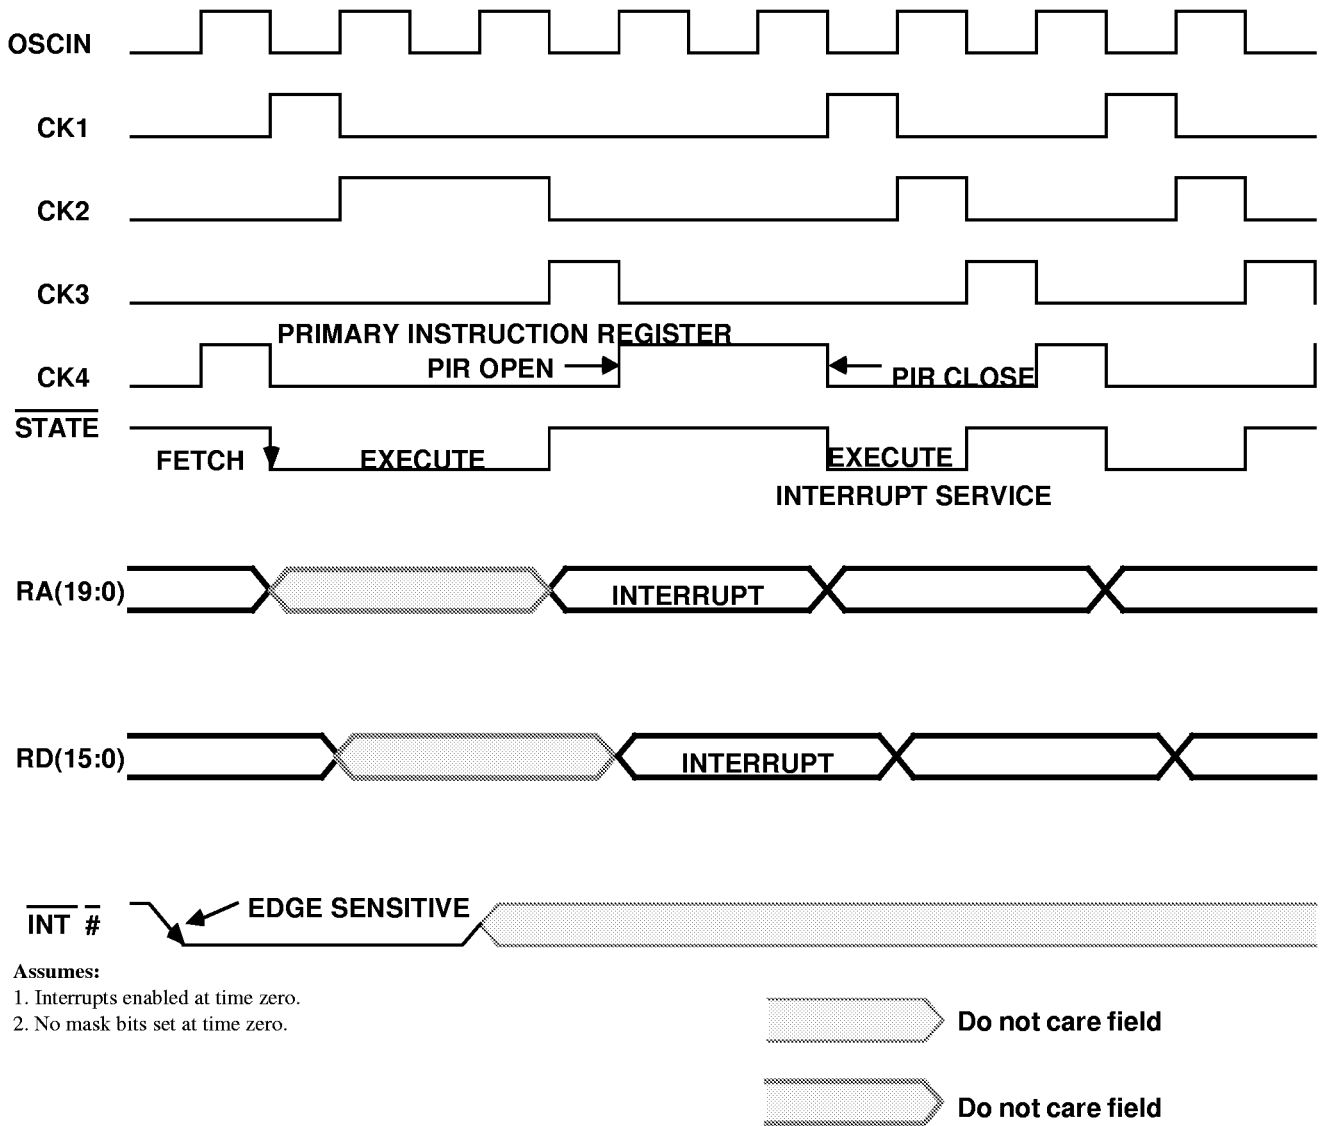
OSCIN

CK1

CK2

CK3

PRIMARY INSTRUCTION REGISTER

CK4

PIR OPEN

PIR CLOSE

$\overline{STATE}$

FETCH

EXECUTE

EXECUTE

INTERRUPT SERVICE

RA(19:0)

INTERRUPT

RD(15:0)

INTERRUPT

$\overline{INT}$ $\overline{\#}$

EDGE SENSITIVE

Assumes:
1. Interrupts enabled at time zero.
2. No mask bits set at time zero.

Do not care field

Do not care field